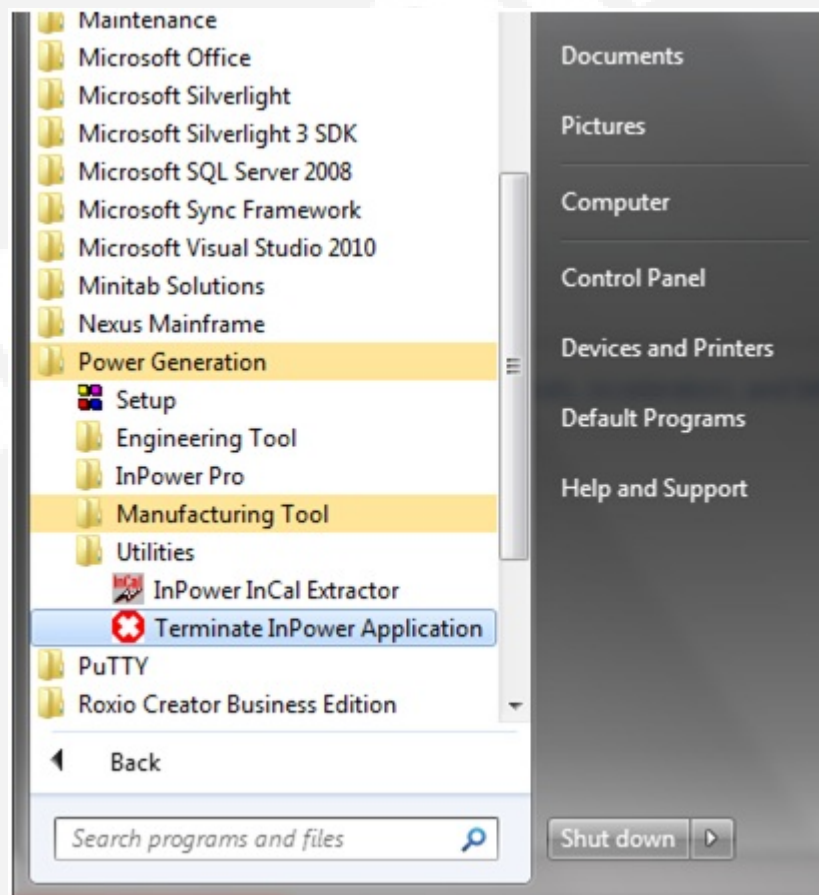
Maintenance
Microsoft Office
Microsoft Silverlight
Microsoft Silverlight 3 SDK
Microsoft SQL Server 2008
Microsoft Sync Framework
Microsoft Visual Studio 2010
Minitab Solutions
Nexus Mainframe
Power Generation
Setup
Engineering Tool
InPower Pro
Manufacturing Tool
Utilities
InCal
InPower InCal Extractor
Terminate InPower Application
PuTTY
Roxio Creator Business Edition
Back
Search programs and files

Documents
Pictures
Computer
Control Panel
Devices and Printers
Default Programs
Help and Support
Shut down